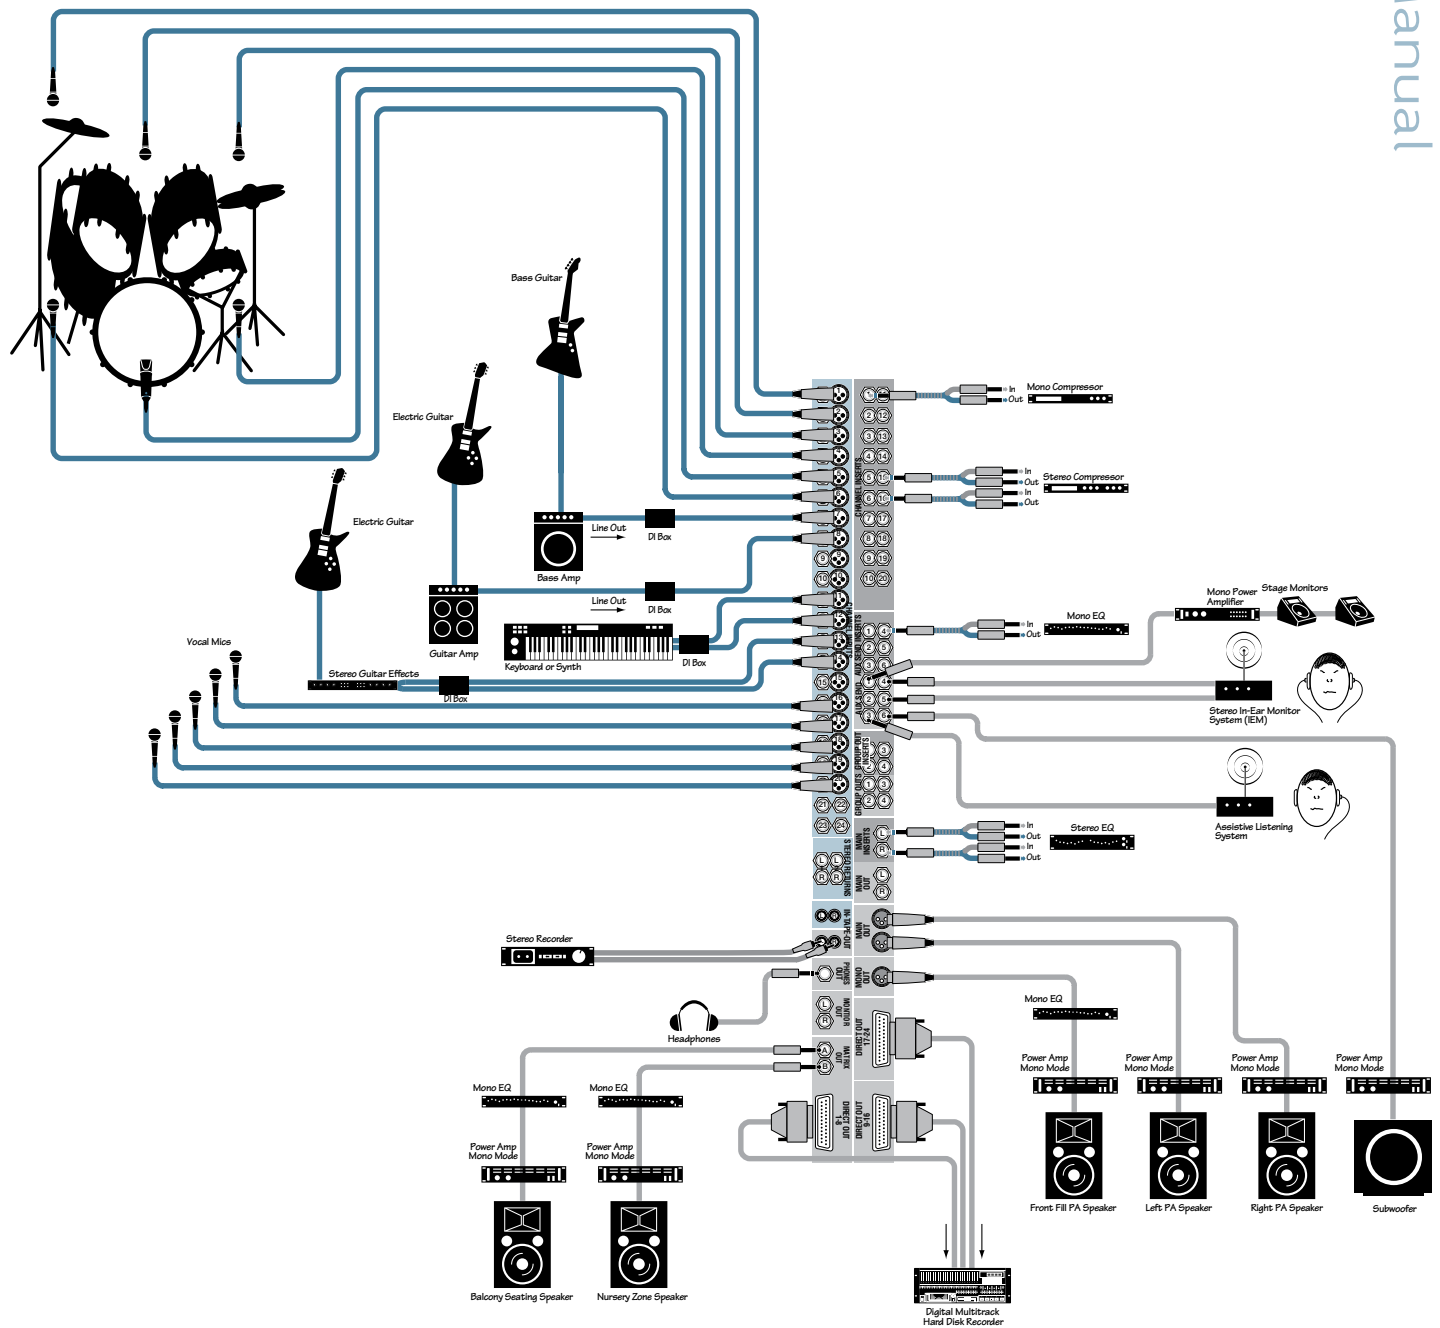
anual

Bass Guitar

Electric Guitar

Electric Guitar

Vocal Mics

Line Out

DI Box

Bass Amp

Line Out

DI Box

Guitar Amp

Keyboard or Synth

DI Box

Stereo Guitar Effects

DI Box

In
Out
Mono Compressor

In
Out
In
Out
Stereo Compressor

In
Out
Mono EQ

Mono Power Amplifier

Stage Monitors

Stereo In-Ear Monitor System (IEM)

Assistive Listening System

In
Out
In
Out
Stereo EQ

Stereo Recorder

Headphones

Mono EQ

Power Amp Mono Mode

Power Amp Mono Mode

Power Amp Mono Mode

Power Amp Mono Mode

Front Fill PA Speaker

Left PA Speaker

Right PA Speaker

Subwoofer

Mono EQ

Mono EQ

Power Amp Mono Mode

Power Amp Mono Mode

Balcony Seating Speaker

Nursery Zone Speaker

Digital Multitrack Hard Disk Recorder

MONO OUT

PHONES

MONITOR OUT

MATRIX OUT

DIRECT OUT 1-8

DIRECT OUT 9-16

DIRECT OUT 17-24

TAPE OUT

MAIN OUT